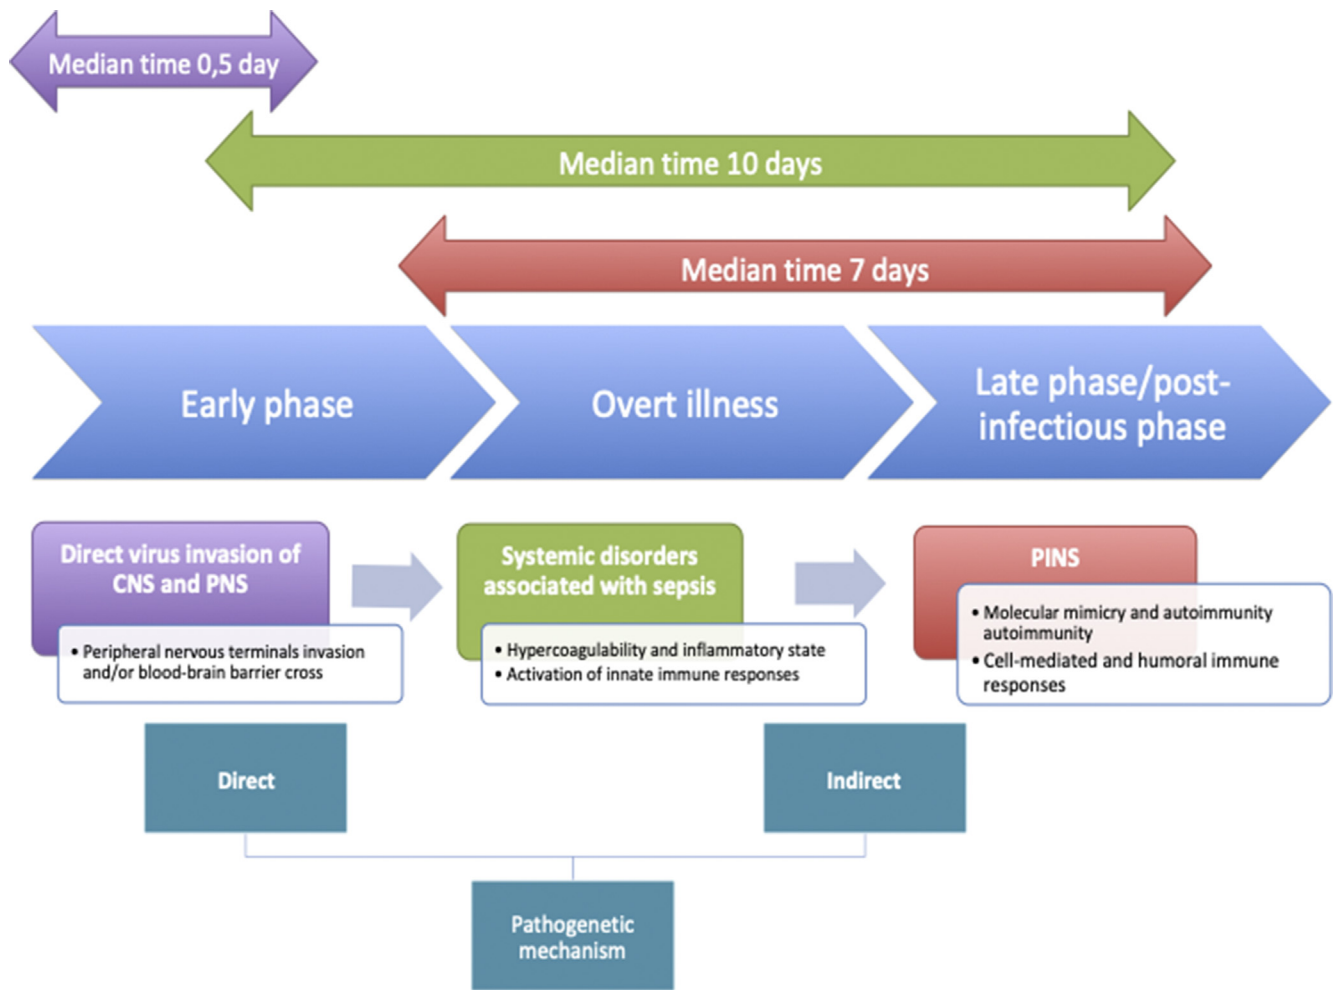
Median time 0,5 day

Median time 10 days

Median time 7 days

Early phase

Overt illness

Late phase/post-infectious phase

Direct virus invasion of CNS and PNS

• Peripheral nervous terminals invasion and/or blood-brain barrier cross

Systemic disorders associated with sepsis

• Hypercoagulability and inflammatory state
• Activation of innate immune responses

PINS

• Molecular mimicry and autoimmunity autoimmunity
• Cell-mediated and humoral immune responses

Direct

Indirect

Pathogenetic mechanism